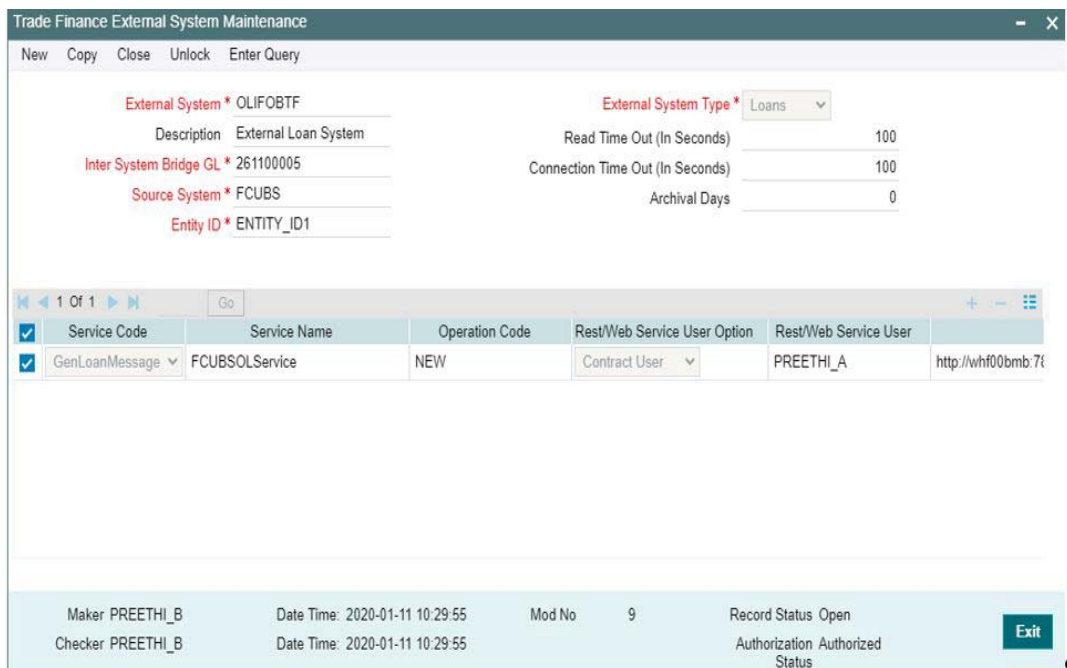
Trade Finance External System Maintenance

New Copy Close Unlock Enter Query

External System * OLIFOBTF
Description External Loan System
Inter System Bridge GL * 261100005
Source System * FCUBS
Entity ID * ENTITY_ID1

External System Type * Loans
Read Time Out (In Seconds) 100
Connection Time Out (In Seconds) 100
Archival Days 0

1 Of 1 Go

| | Service Code | Service Name | Operation Code | Rest/Web Service User Option | Rest/Web Service User | |
|---|---|---|---|---|---|---|
| ☑ | GenLoanMessage | FCUBSOLService | NEW | Contract User | PREETHI_A | http://whf00bmb:7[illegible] |

Maker PREETHI_B Date Time: 2020-01-11 10:29:55 Mod No 9 Record Status Open
Checker PREETHI_B Date Time: 2020-01-11 10:29:55 Authorization Status Authorized

Exit